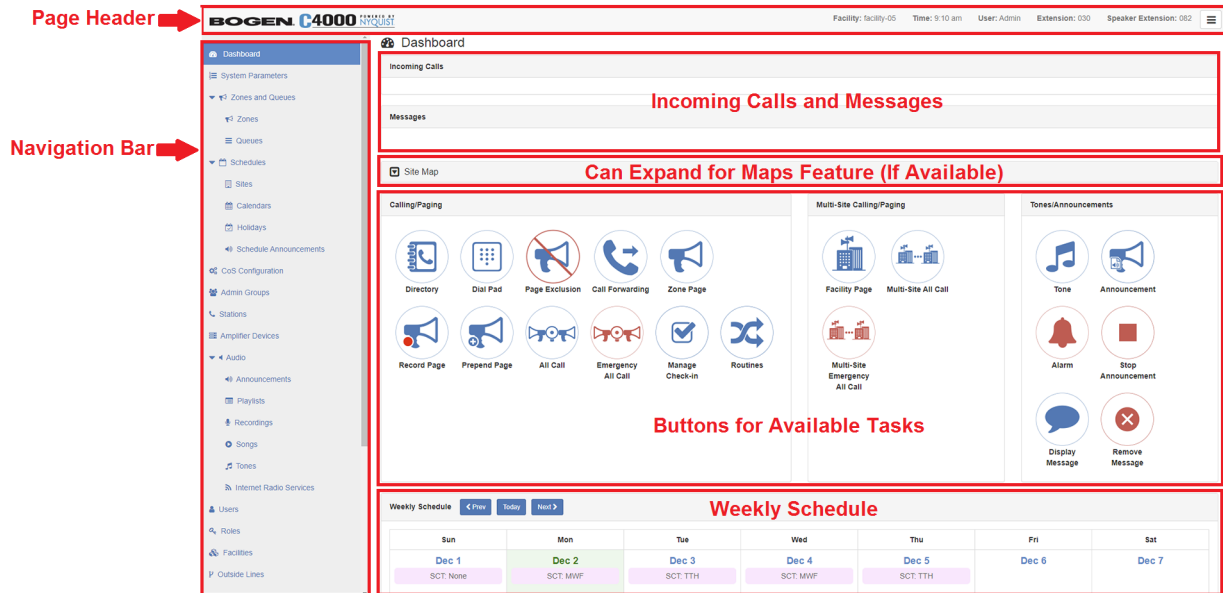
Page Header

BOGEN C4000 POWERED BY NYQUIST

Facility: facility-05 Time: 9:10 am User: Admin Extension: 030 Speaker Extension: 082

Navigation Bar

Dashboard
System Parameters
Zones and Queues
Zones
Queues
Schedules
Sites
Calendars
Holidays
Schedule Announcements
CoS Configuration
Admin Groups
Stations
Amplifier Devices
Audio
Announcements
Playlists
Recordings
Songs
Tones
Internet Radio Services
Users
Roles
Facilities
Outside Lines

Dashboard

Incoming Calls

Incoming Calls and Messages

Messages

Site Map

Can Expand for Maps Feature (If Available)

Calling/Paging

Directory
Dial Pad
Page Exclusion
Call Forwarding
Zone Page
Record Page
Prepend Page
All Call
Emergency All Call
Manage Check-in
Routines

Multi-Site Calling/Paging

Facility Page
Multi-Site All Call
Multi-Site Emergency All Call

Tones/Announcements

Tone
Announcement
Alarm
Stop Announcement
Display Message
Remove Message

Buttons for Available Tasks

Weekly Schedule

Weekly Schedule Prev Today Next

| Sun | Mon | Tue | Wed | Thu | Fri | Sat |
|---|---|---|---|---|---|---|
| Dec 1 SCT: None | Dec 2 SCT: MWF | Dec 3 SCT: TTH | Dec 4 SCT: MWF | Dec 5 SCT: TTH | Dec 6 | Dec 7 |